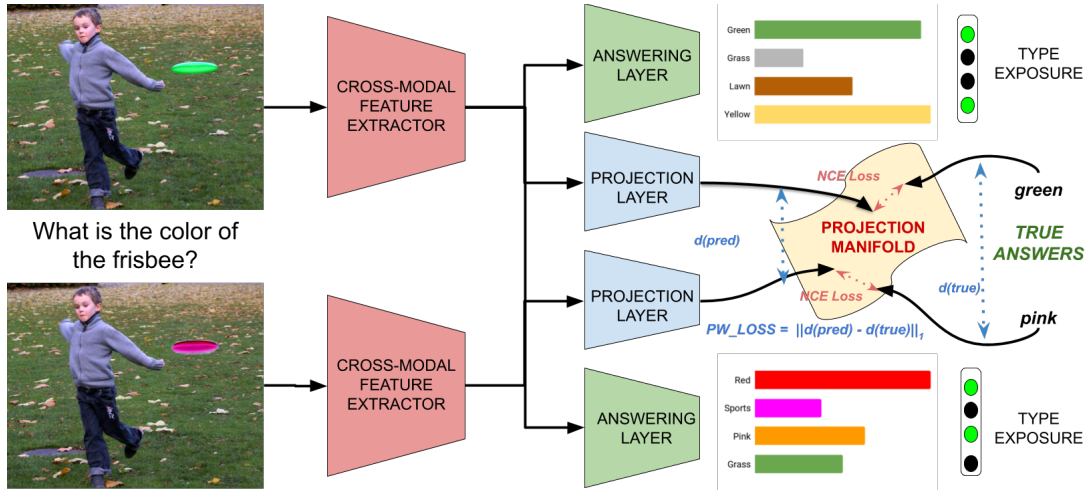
What is the color of the frisbee?

CROSS-MODAL FEATURE EXTRACTOR

CROSS-MODAL FEATURE EXTRACTOR

ANSWERING LAYER

Green
Grass
Lawn
Yellow

TYPE EXPOSURE

PROJECTION LAYER

PROJECTION LAYER

NCE Loss

PROJECTION MANIFOLD

NCE Loss

d(pred)

d(true)

green

TRUE ANSWERS

pink

PW_LOSS = $||d(pred) - d(true)||_1$

ANSWERING LAYER

Red
Sports
Pink
Grass

TYPE EXPOSURE